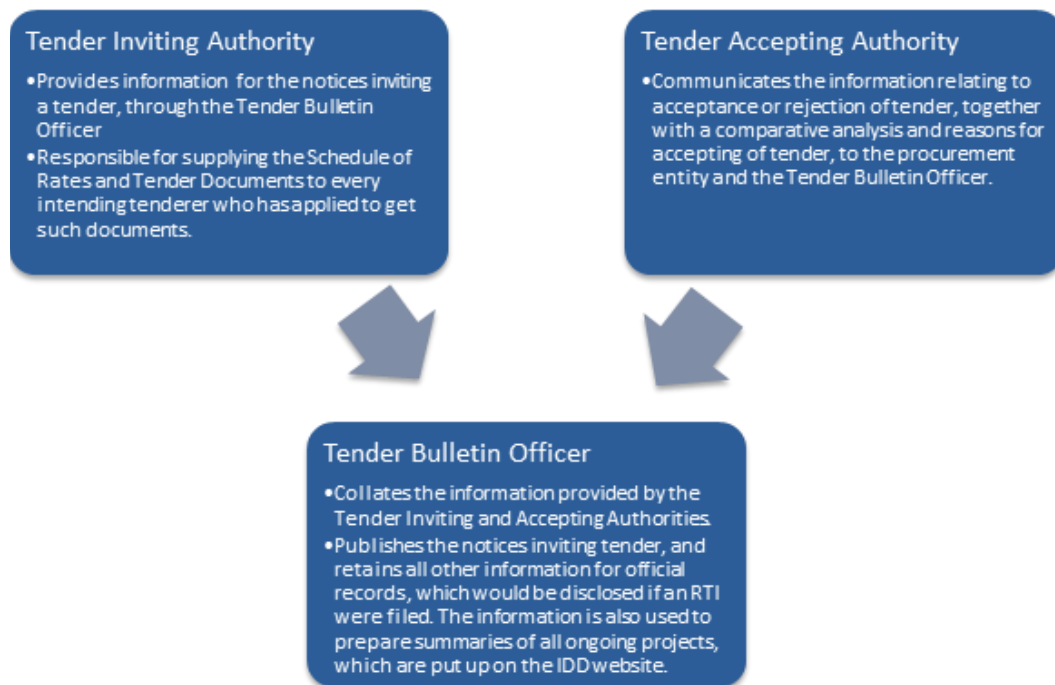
Tender Inviting Authority

•Provides information for the notices inviting a tender, through the Tender Bulletin Officer
•Responsible for supplying the Schedule of Rates and Tender Documents to every intending tenderer who has applied to get such documents.

Tender Accepting Authority

•Communicates the information relating to acceptance or rejection of tender, together with a comparative analysis and reasons for accepting of tender, to the procurement entity and the Tender Bulletin Officer.

Tender Bulletin Officer

•Collates the information provided by the Tender Inviting and Accepting Authorities.
•Publishes the notices inviting tender, and retains all other information for official records, which would be disclosed if an RTI were filed. The information is also used to prepare summaries of all ongoing projects, which are put up on the IDD website.